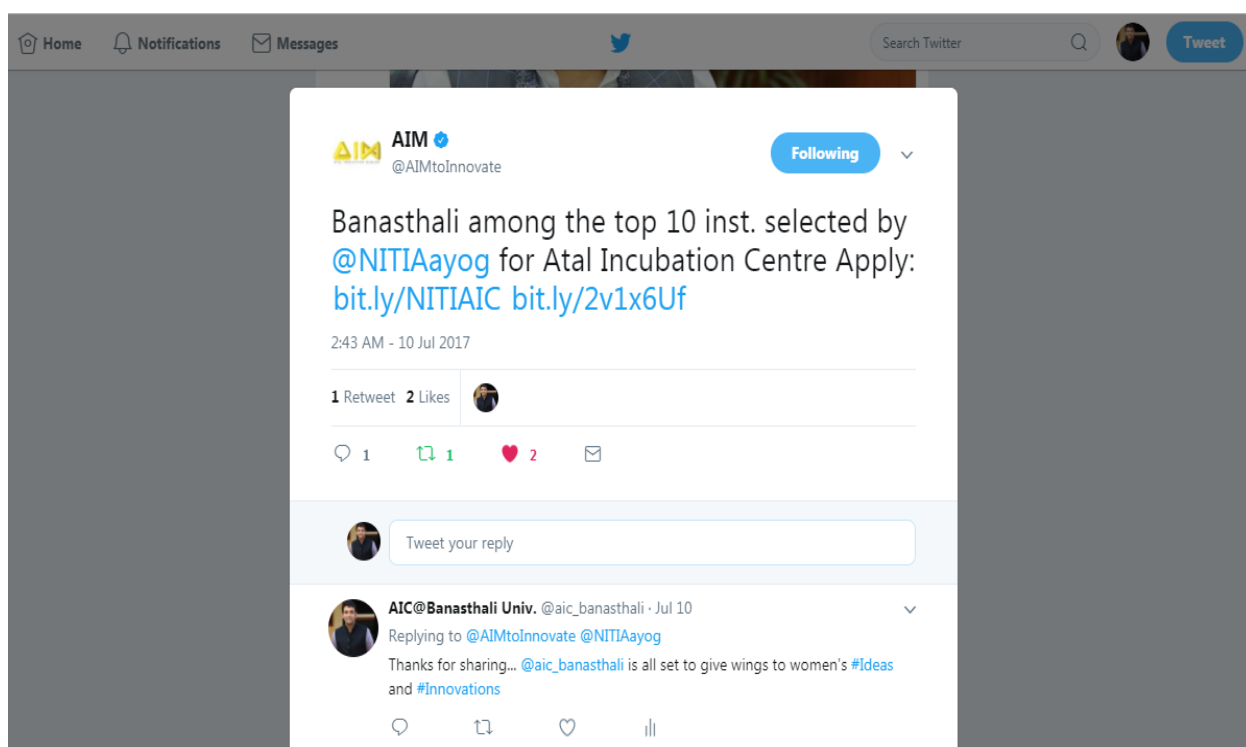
Home Notifications Messages

Search Twitter

Tweet

AIM
AIM
@AIMtoInnovate

Following

Banasthali among the top 10 inst. selected by @NITIAayog for Atal Incubation Centre Apply: bit.ly/NITIAIC bit.ly/2v1x6Uf

2:43 AM - 10 Jul 2017

1 Retweet 2 Likes

1 1 2

Tweet your reply

AIC@Banasthali Univ. @aic_banasthali · Jul 10
Replying to @AIMtoInnovate @NITIAayog
Thanks for sharing... @aic_banasthali is all set to give wings to women's #Ideas and #Innovations